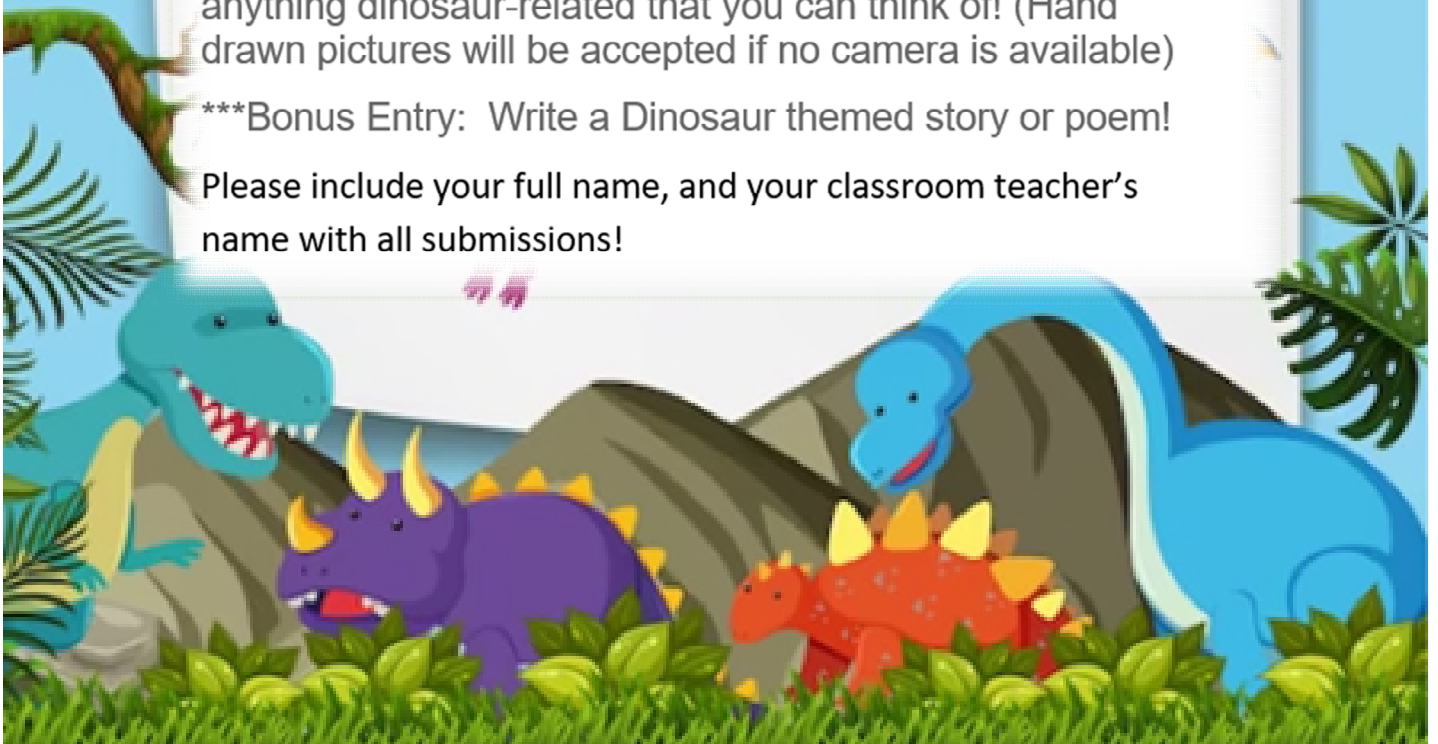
anything dinosaur-related that you can think of! (Hand drawn pictures will be accepted if no camera is available)

***Bonus Entry: Write a Dinosaur themed story or poem!

Please include your full name, and your classroom teacher's name with all submissions!